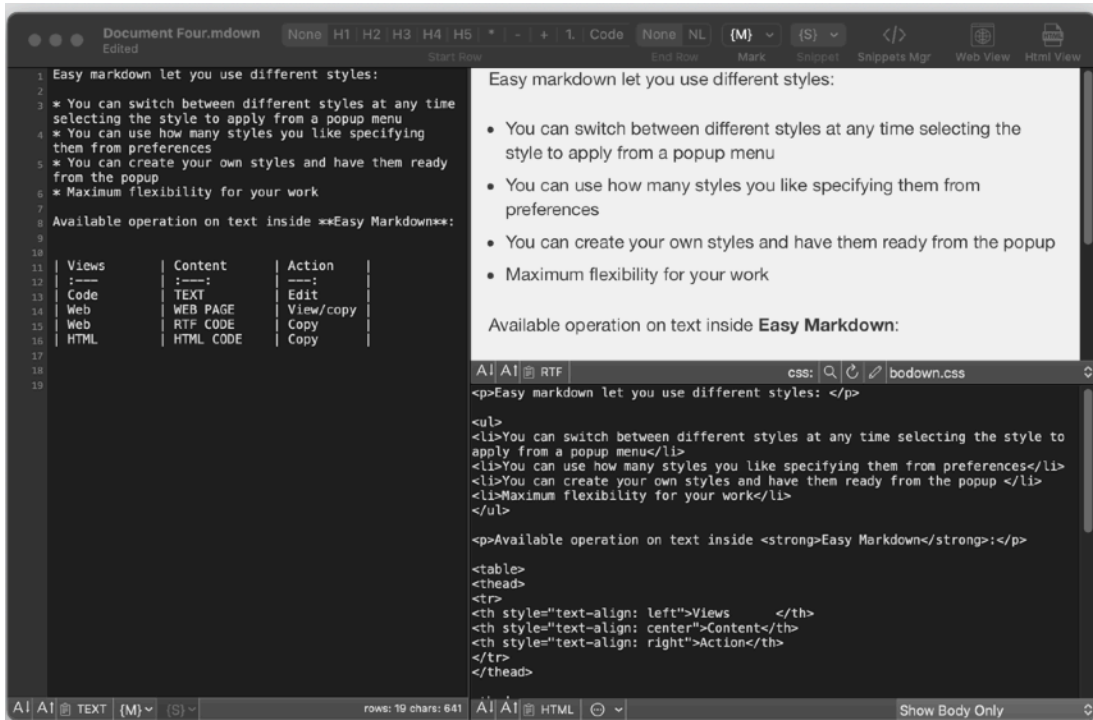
Document Four.mdown
Edited

None H1 H2 H3 H4 H5 * - + 1. Code
Start Row
None NL
End Row
{M}
Mark
{S}
Snippet
</>
Snippets Mgr
Web View
Html View

1 Easy markdown let you use different styles:
2
3 * You can switch between different styles at any time selecting the style to apply from a popup menu
4 * You can use how many styles you like specifying them from preferences
5 * You can create your own styles and have them ready from the popup
6 * Maximum flexibility for your work
7
8 Available operation on text inside **Easy Markdown**:
9
10
11 | Views | Content | Action |
12 | :--- | :---: | ---: |
13 | Code | TEXT | Edit |
14 | Web | WEB PAGE | View/copy |
15 | Web | RTF CODE | Copy |
16 | HTML | HTML CODE | Copy |
17
18
19

Easy markdown let you use different styles:

- You can switch between different styles at any time selecting the style to apply from a popup menu
- You can use how many styles you like specifying them from preferences
- You can create your own styles and have them ready from the popup
- Maximum flexibility for your work

Available operation on text inside **Easy Markdown**:

AI AI RTF
css: bodown.css

<p>Easy markdown let you use different styles: </p>

<ul>
<li>You can switch between different styles at any time selecting the style to apply from a popup menu</li>
<li>You can use how many styles you like specifying them from preferences</li>
<li>You can create your own styles and have them ready from the popup </li>
<li>Maximum flexibility for your work</li>
</ul>

<p>Available operation on text inside <strong>Easy Markdown</strong>:</p>

<table>
<thead>
<tr>
<th style="text-align: left">Views </th>
<th style="text-align: center">Content</th>
<th style="text-align: right">Action</th>
</tr>
</thead>

AI AI TEXT {M} {S}
rows: 19 chars: 641
AI AI HTML
Show Body Only